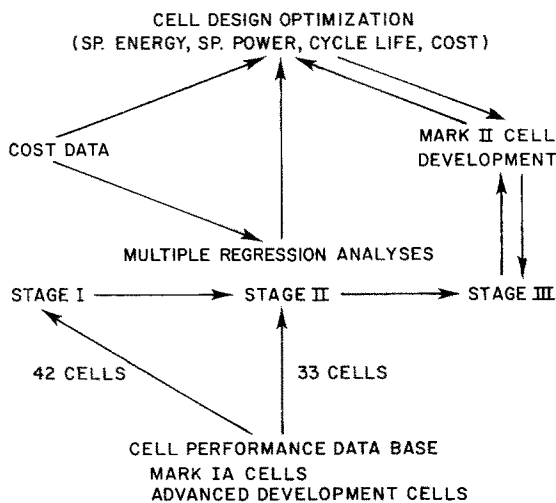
CELL DESIGN OPTIMIZATION
(SP. ENERGY, SP. POWER, CYCLE LIFE, COST)

COST DATA

MARK II CELL DEVELOPMENT

MULTIPLE REGRESSION ANALYSES

STAGE I

STAGE II

STAGE III

42 CELLS

33 CELLS

CELL PERFORMANCE DATA BASE
MARK IA CELLS
ADVANCED DEVELOPMENT CELLS